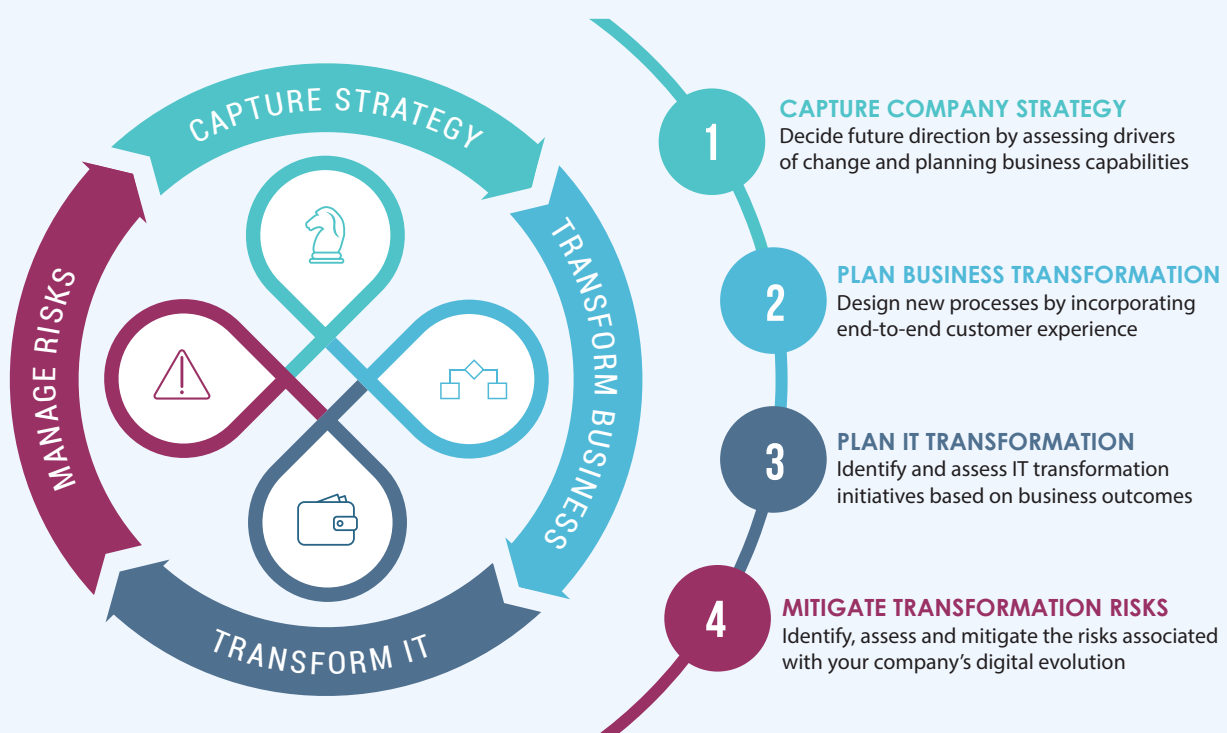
CAPTURE STRATEGY

TRANSFORM BUSINESS

TRANSFORM IT

MANAGE RISKS

1
CAPTURE COMPANY STRATEGY
Decide future direction by assessing drivers of change and planning business capabilities

2
PLAN BUSINESS TRANSFORMATION
Design new processes by incorporating end-to-end customer experience

3
PLAN IT TRANSFORMATION
Identify and assess IT transformation initiatives based on business outcomes

4
MITIGATE TRANSFORMATION RISKS
Identify, assess and mitigate the risks associated with your company's digital evolution